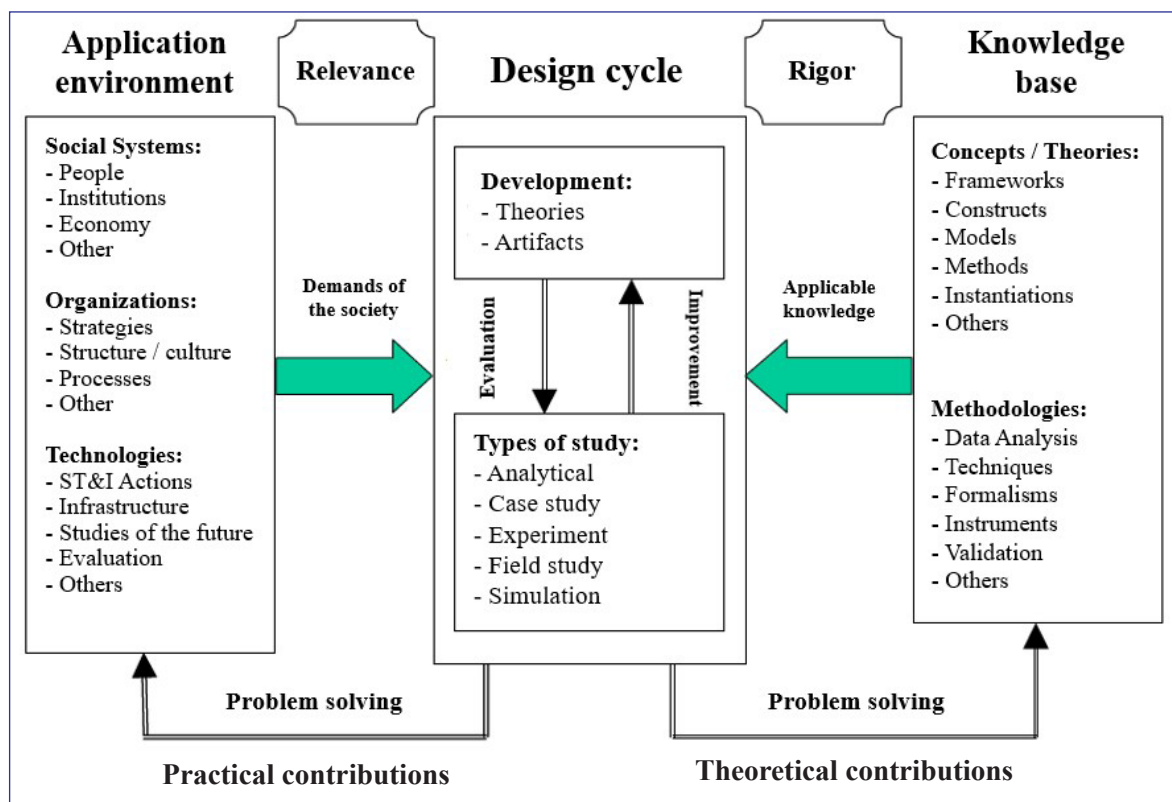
Application environment

Relevance

Design cycle

Rigor

Knowledge base

Social Systems:
- People
- Institutions
- Economy
- Other

Organizations:
- Strategies
- Structure / culture
- Processes
- Other

Technologies:
- ST&I Actions
- Infrastructure
- Studies of the future
- Evaluation
- Others

Demands of the society

Development:
- Theories
- Artifacts

Evaluation

Improvement

Types of study:
- Analytical
- Case study
- Experiment
- Field study
- Simulation

Applicable knowledge

Concepts / Theories:
- Frameworks
- Constructs
- Models
- Methods
- Instantiations
- Others

Methodologies:
- Data Analysis
- Techniques
- Formalisms
- Instruments
- Validation
- Others

Problem solving

Problem solving

Practical contributions

Theoretical contributions